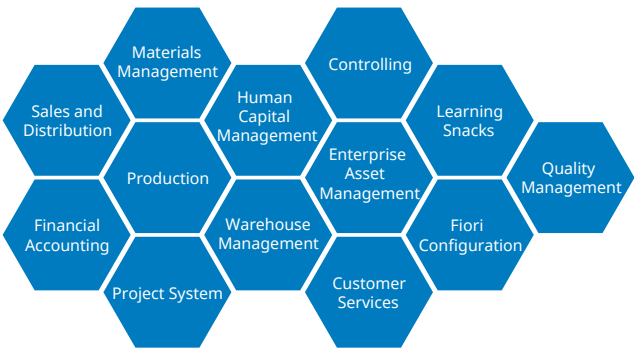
Materials Management

Controlling

Sales and Distribution

Human Capital Management

Learning Snacks

Production

Enterprise Asset Management

Quality Management

Financial Accounting

Warehouse Management

Fiori Configuration

Project System

Customer Services